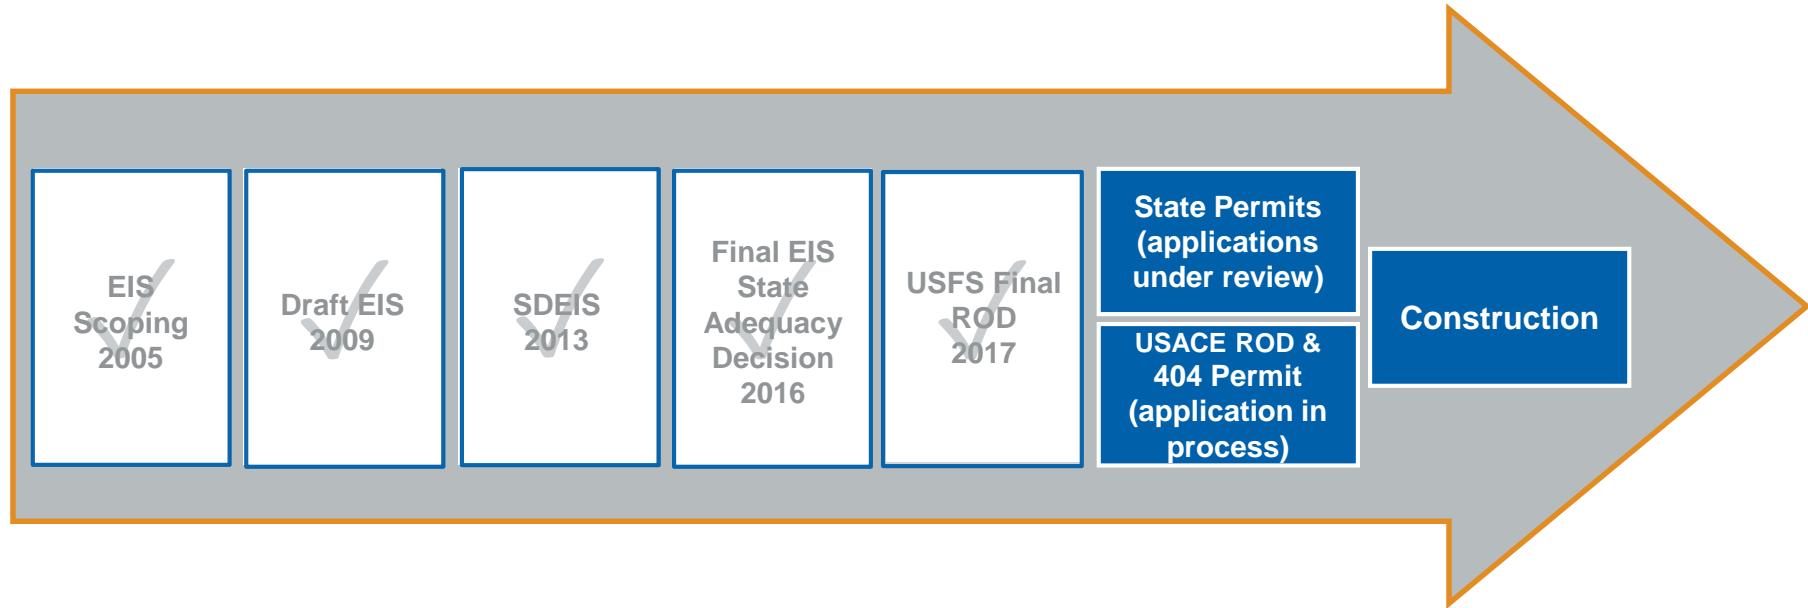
EIS Scoping 2005

Draft EIS 2009

SDEIS 2013

Final EIS State Adequacy Decision 2016

USFS Final ROD 2017

State Permits (applications under review)

USACE ROD & 404 Permit (application in process)

Construction